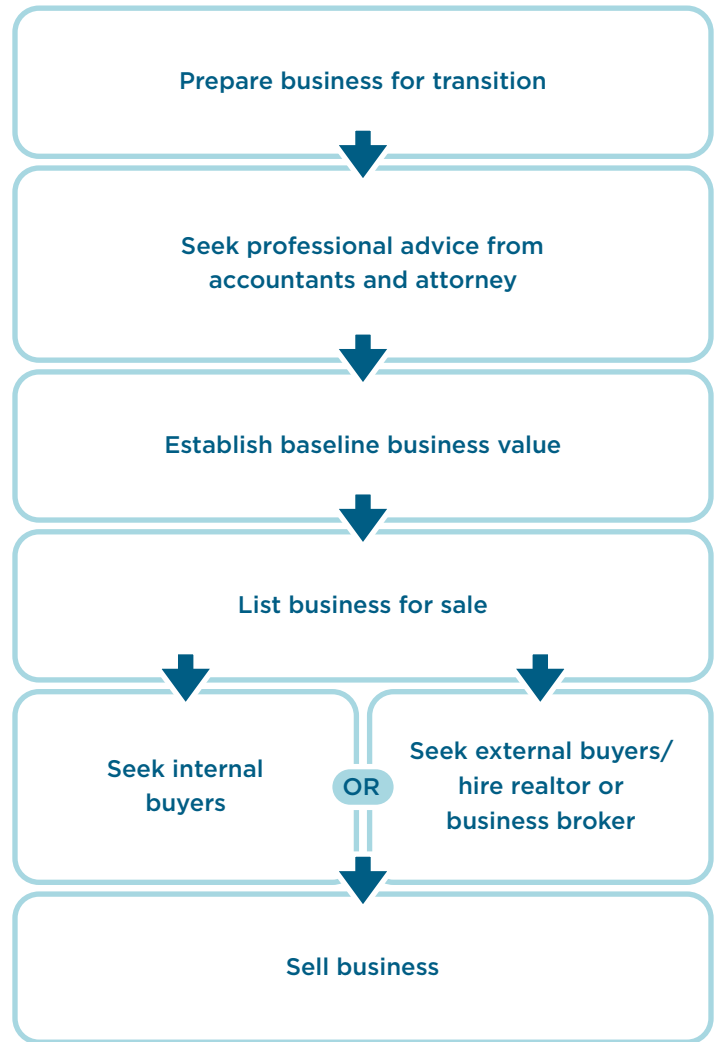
Prepare business for transition

Seek professional advice from accountants and attorney

Establish baseline business value

List business for sale

Seek internal buyers

OR

Seek external buyers/ hire realtor or business broker

Sell business